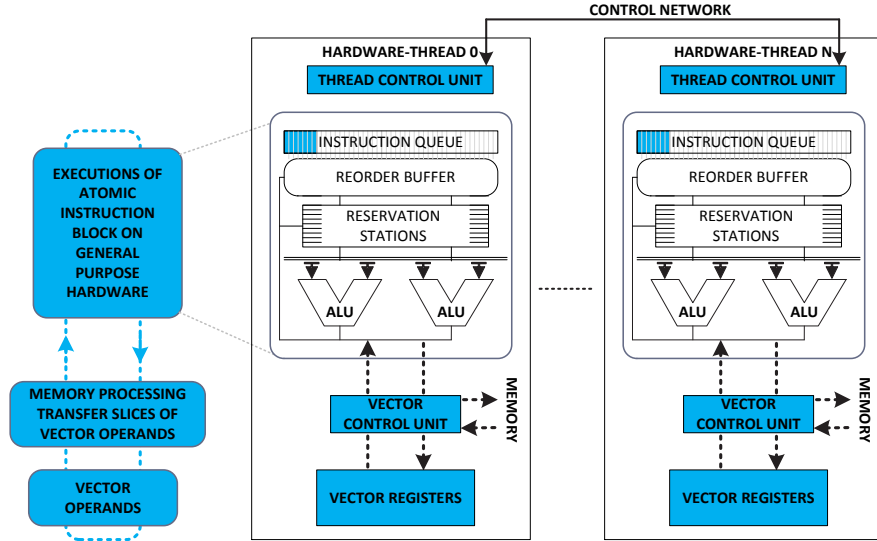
CONTROL NETWORK

EXECUTIONS OF ATOMIC INSTRUCTION BLOCK ON GENERAL PURPOSE HARDWARE

MEMORY PROCESSING TRANSFER SLICES OF VECTOR OPERANDS

VECTOR OPERANDS

HARDWARE-THREAD 0

THREAD CONTROL UNIT

INSTRUCTION QUEUE

REORDER BUFFER

RESERVATION STATIONS

ALU

ALU

VECTOR CONTROL UNIT

MEMORY

VECTOR REGISTERS

HARDWARE-THREAD N

THREAD CONTROL UNIT

INSTRUCTION QUEUE

REORDER BUFFER

RESERVATION STATIONS

ALU

ALU

VECTOR CONTROL UNIT

MEMORY

VECTOR REGISTERS